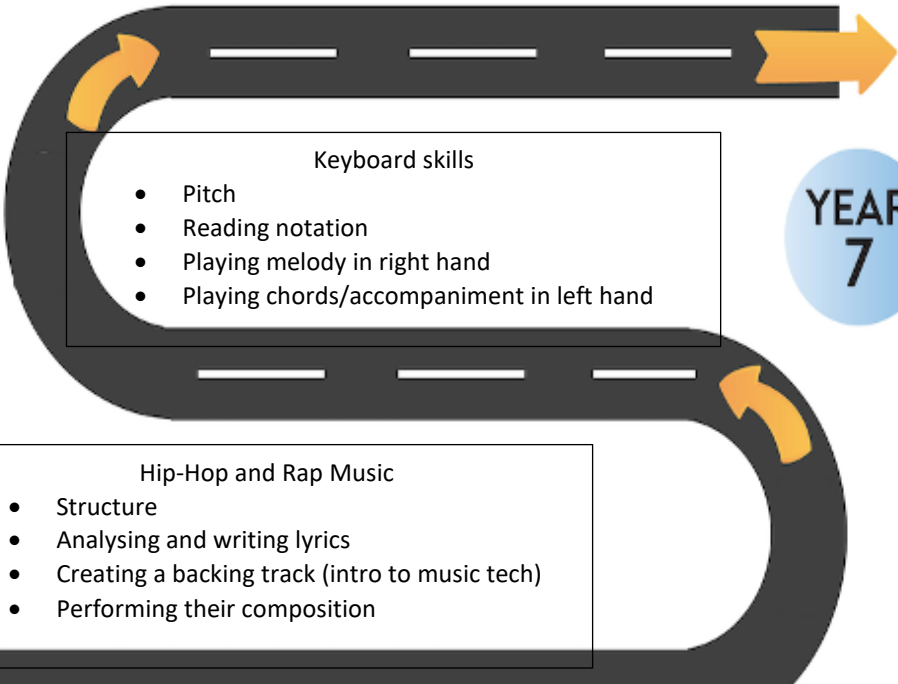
Keyboard skills

- Pitch
- Reading notation
- Playing melody in right hand
- Playing chords/accompaniment in left hand

YEAR 7

Hip-Hop and Rap Music

- Structure
- Analysing and writing lyrics
- Creating a backing track (intro to music tech)
- Performing their composition